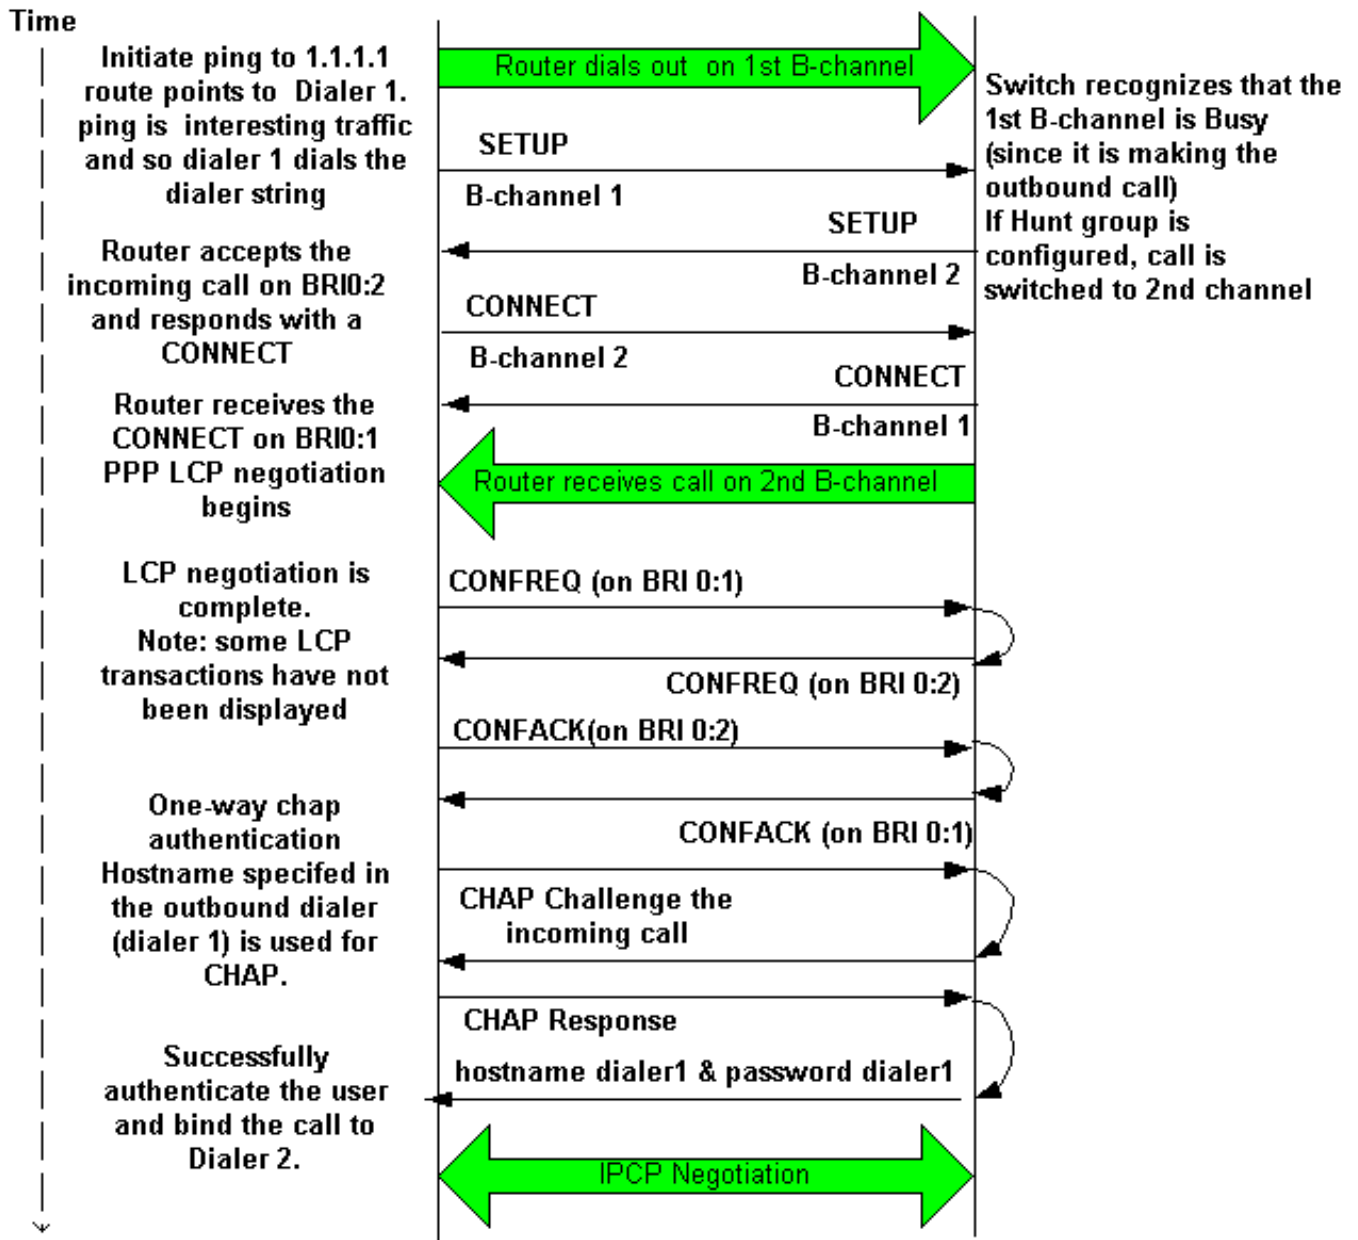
Time

Initiate ping to 1.1.1.1 route points to Dialer 1. ping is interesting traffic and so dialer 1 dials the dialer string

Router dials out on 1st B-channel

Switch recognizes that the 1st B-channel is Busy (since it is making the outbound call) If Hunt group is configured, call is switched to 2nd channel

SETUP

B-channel 1

SETUP

B-channel 2

Router accepts the incoming call on BRI0:2 and responds with a CONNECT

CONNECT

B-channel 2

CONNECT

B-channel 1

Router receives the CONNECT on BRI0:1 PPP LCP negotiation begins

Router receives call on 2nd B-channel

LCP negotiation is complete. Note: some LCP transactions have not been displayed

CONFREQ (on BRI 0:1)

CONFREQ (on BRI 0:2)

CONFACK(on BRI 0:2)

CONFACK (on BRI 0:1)

One-way chap authentication Hostname specifed in the outbound dialer (dialer 1) is used for CHAP.

CHAP Challenge the incoming call

CHAP Response

hostname dialer1 & password dialer1

Successfully authenticate the user and bind the call to Dialer 2.

IPCP Negotiation